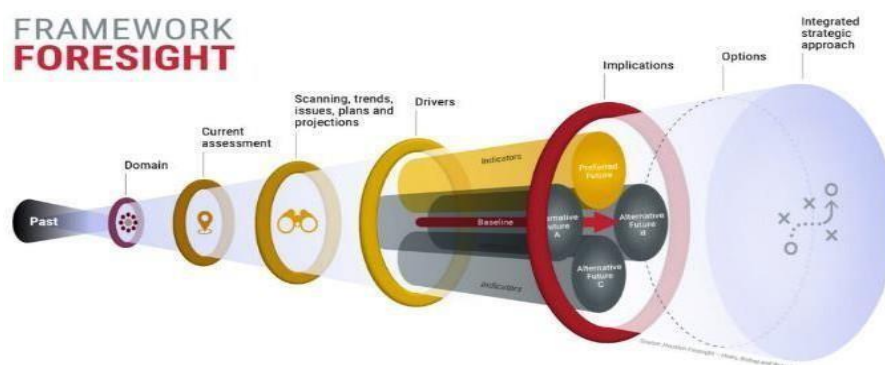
FRAMEWORK
FORESIGHT

Integrated strategic approach

Options

Implications

Drivers

Scanning, trends, issues, plans and projections

Current assessment

Domain

Past

Indicators

Preferred Future

Baseline

Alternative Future A

Alternative Future B

Alternative Future C

Indicators

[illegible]